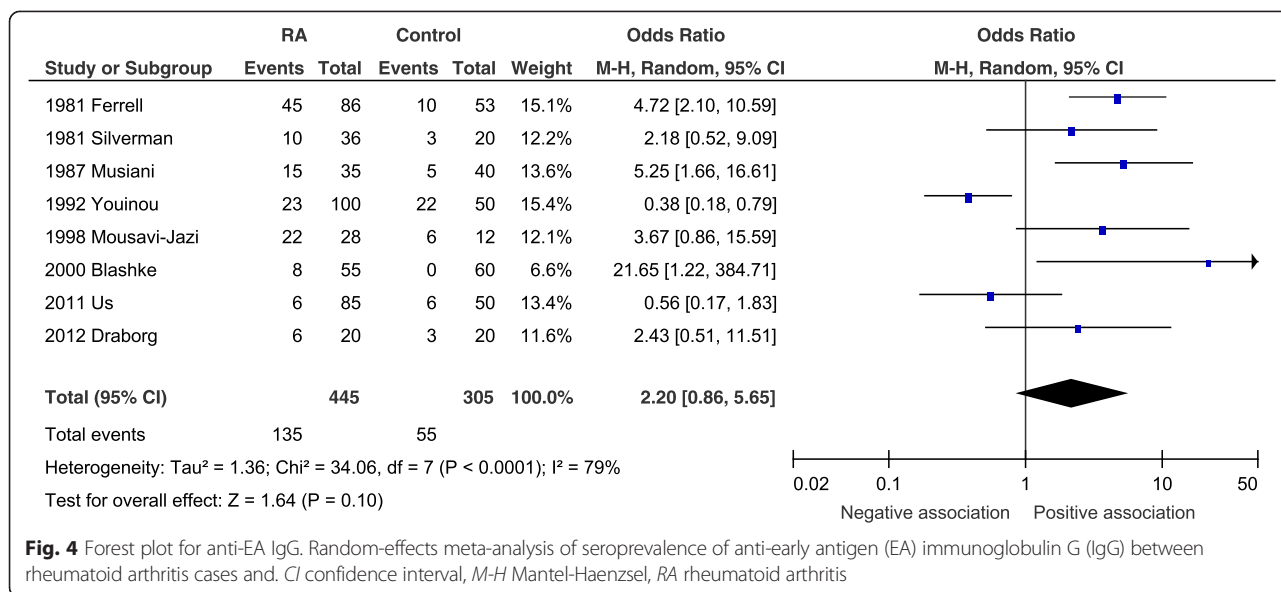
| Study or Subgroup | RA Events | RA Total | Control Events | Control Total | Weight | Odds Ratio M-H, Random, 95% CI |
|---|---|---|---|---|---|---|
| 1981 Ferrell | 45 | 86 | 10 | 53 | 15.1% | 4.72 [2.10, 10.59] |
| 1981 Silverman | 10 | 36 | 3 | 20 | 12.2% | 2.18 [0.52, 9.09] |
| 1987 Musiani | 15 | 35 | 5 | 40 | 13.6% | 5.25 [1.66, 16.61] |
| 1992 Youinou | 23 | 100 | 22 | 50 | 15.4% | 0.38 [0.18, 0.79] |
| 1998 Mousavi-Jazi | 22 | 28 | 6 | 12 | 12.1% | 3.67 [0.86, 15.59] |
| 2000 Blashke | 8 | 55 | 0 | 60 | 6.6% | 21.65 [1.22, 384.71] |
| 2011 Us | 6 | 85 | 6 | 50 | 13.4% | 0.56 [0.17, 1.83] |
| 2012 Draborg | 6 | 20 | 3 | 20 | 11.6% | 2.43 [0.51, 11.51] |
| **Total (95% CI)** | | **445** | | **305** | **100.0%** | **2.20 [0.86, 5.65]** |
| Total events | 135 | | 55 | | | |

Heterogeneity: Tau² = 1.36; Chi² = 34.06, df = 7 (P < 0.0001); I² = 79%

Test for overall effect: Z = 1.64 (P = 0.10)

Odds Ratio
M-H, Random, 95% CI

0.02 0.1 1 10 50

Negative association Positive association

**Fig. 4** Forest plot for anti-EA IgG. Random-effects meta-analysis of seroprevalence of anti-early antigen (EA) immunoglobulin G (IgG) between rheumatoid arthritis cases and. *CI* confidence interval, *M-H* Mantel-Haenszel, *RA* rheumatoid arthritis